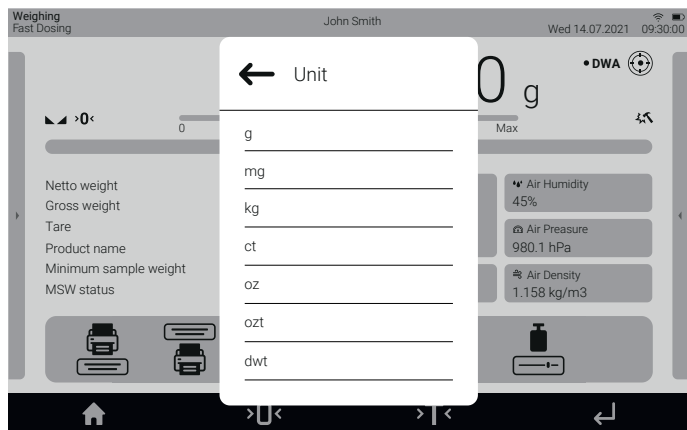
Weighing
Fast Dosing

John Smith

Wed 14.07.2021 09:30:00

Unit

g

mg

kg

ct

oz

ozt

dwt

0 g

• DWA

›0‹

0

Max

Netto weight
Gross weight
Tare
Product name
Minimum sample weight
MSW status

Air Humidity
45%

Air Pearsure
980.1 hPa

Air Density
1.158 kg/m3

›0‹

›T‹